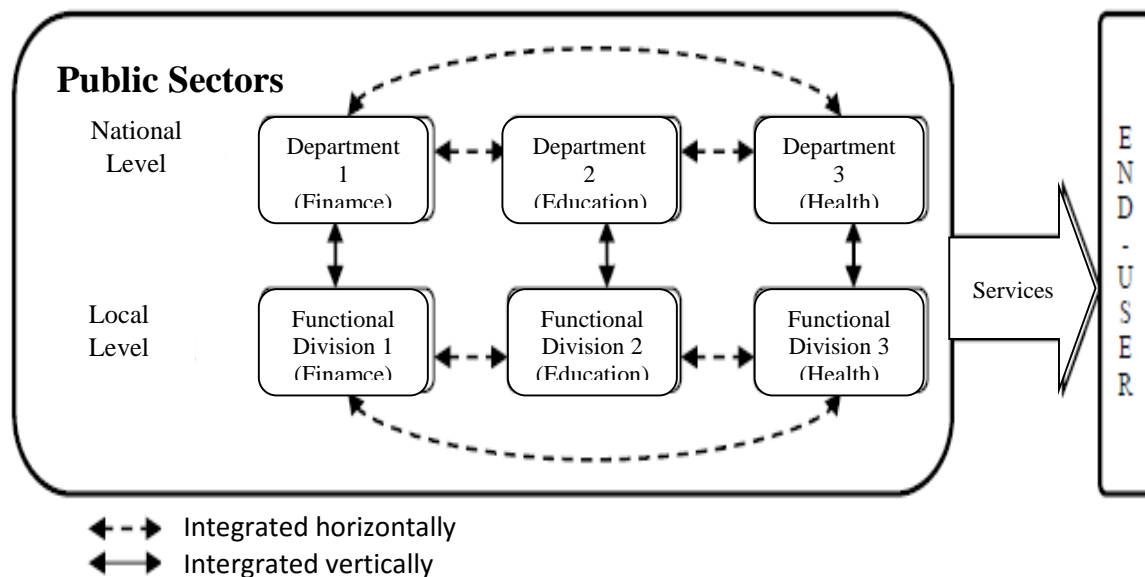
Public Sectors

National Level

Department 1 (Finamce)

Department 2 (Education)

Department 3 (Health)

Local Level

Functional Division 1 (Finamce)

Functional Division 2 (Education)

Functional Division 3 (Health)

Services

E N D - U S E R

Integrated horizontally

Intergrated vertically